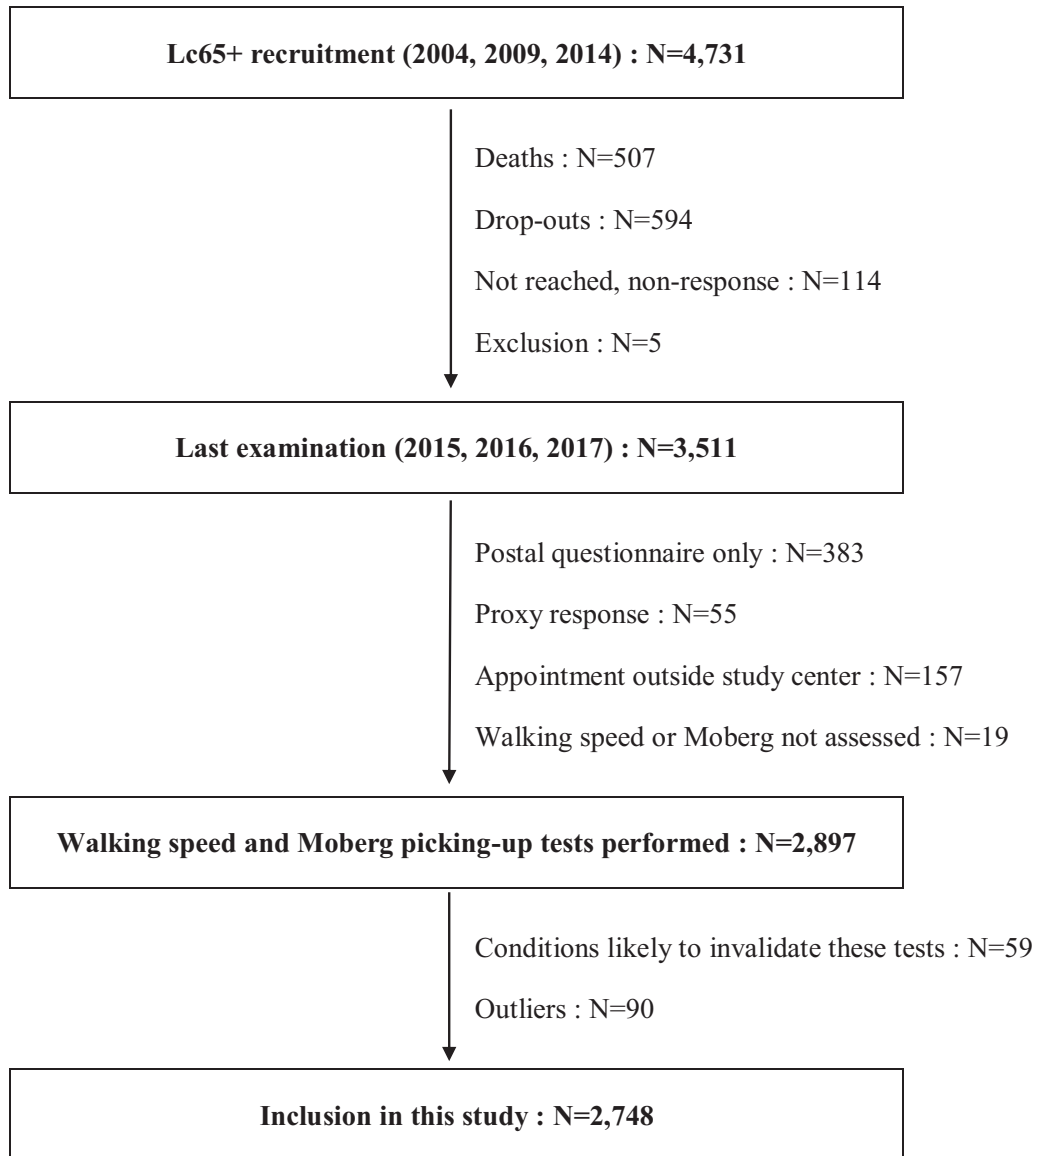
**Lc65+ recruitment (2004, 2009, 2014) : N=4,731**

Deaths : N=507

Drop-outs : N=594

Not reached, non-response : N=114

Exclusion : N=5

**Last examination (2015, 2016, 2017) : N=3,511**

Postal questionnaire only : N=383

Proxy response : N=55

Appointment outside study center : N=157

Walking speed or Moberg not assessed : N=19

**Walking speed and Moberg picking-up tests performed : N=2,897**

Conditions likely to invalidate these tests : N=59

Outliers : N=90

**Inclusion in this study : N=2,748**